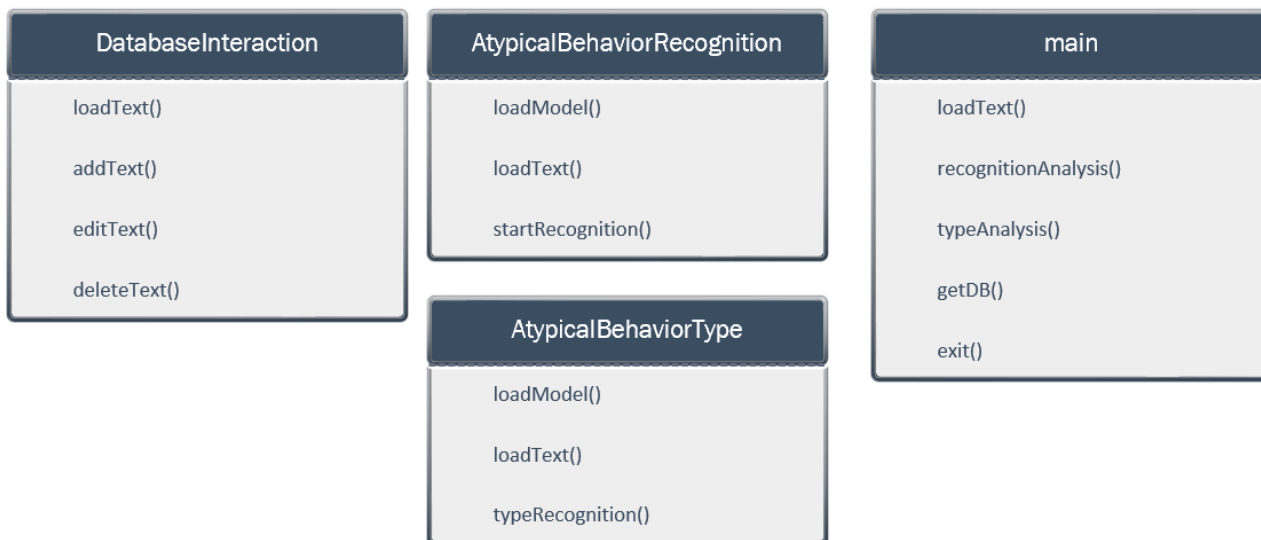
DatabaseInteraction

loadText()

addText()

editText()

deleteText()

AtypicalBehaviorRecognition

loadModel()

loadText()

startRecognition()

AtypicalBehaviorType

loadModel()

loadText()

typeRecognition()

main

loadText()

recognitionAnalysis()

typeAnalysis()

getDB()

exit()